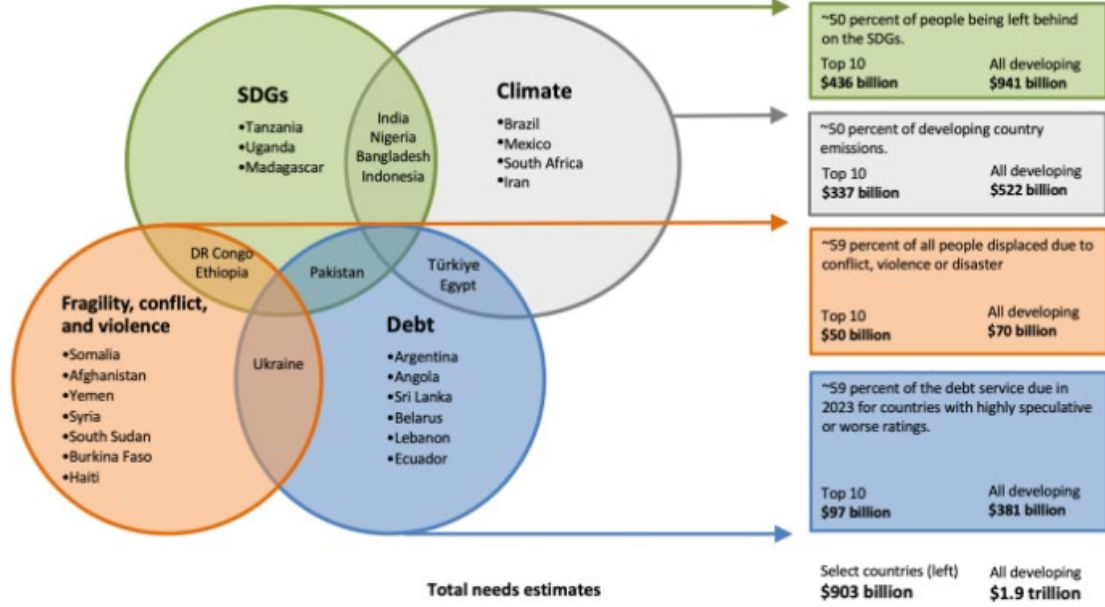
SDGs
•Tanzania
•Uganda
•Madagascar

India
Nigeria
Bangladesh
Indonesia

Climate
•Brazil
•Mexico
•South Africa
•Iran

DR Congo
Ethiopia

Pakistan

Türkiye
Egypt

Fragility, conflict, and violence
•Somalia
•Afghanistan
•Yemen
•Syria
•South Sudan
•Burkina Faso
•Haiti

Ukraine

Debt
•Argentina
•Angola
•Sri Lanka
•Belarus
•Lebanon
•Ecuador

~50 percent of people being left behind on the SDGs.
Top 10 $436 billion
All developing $941 billion

~50 percent of developing country emissions.
Top 10 $337 billion
All developing $522 billion

~59 percent of all people displaced due to conflict, violence or disaster
Top 10 $50 billion
All developing $70 billion

~59 percent of the debt service due in 2023 for countries with highly speculative or worse ratings.
Top 10 $97 billion
All developing $381 billion

Total needs estimates

Select countries (left) $903 billion
All developing $1.9 trillion